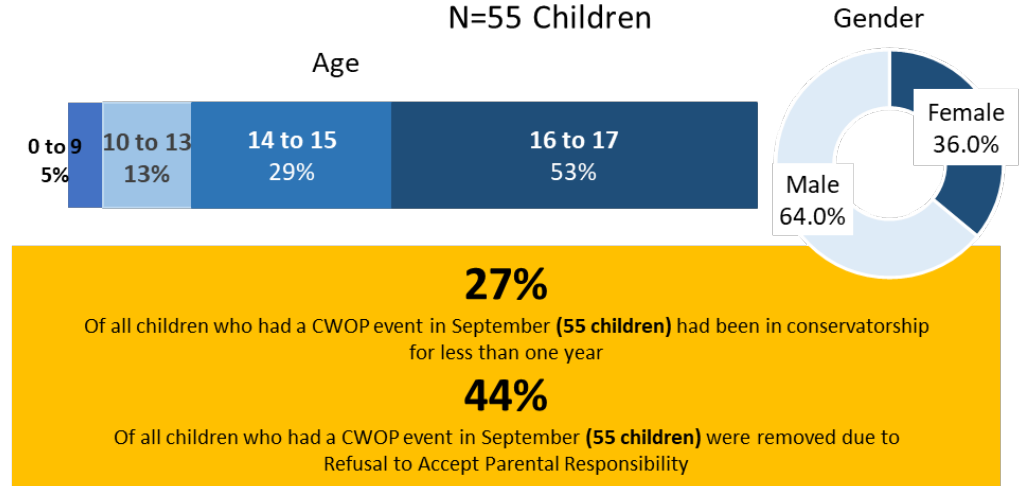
N=55 Children

Age

0 to 9
5%

10 to 13
13%

14 to 15
29%

16 to 17
53%

Gender

Female
36.0%

Male
64.0%

27%
Of all children who had a CWOP event in September **(55 children)** had been in conservatorship for less than one year

44%
Of all children who had a CWOP event in September **(55 children)** were removed due to Refusal to Accept Parental Responsibility